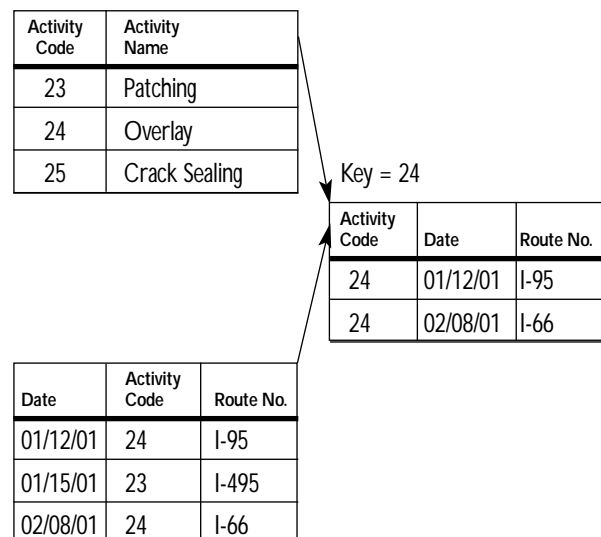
| Activity Code | Activity Name |
|---|---|
| 23 | Patching |
| 24 | Overlay |
| 25 | Crack Sealing |

Key = 24

| Activity Code | Date | Route No. |
|---|---|---|
| 24 | 01/12/01 | I-95 |
| 24 | 02/08/01 | I-66 |

| Date | Activity Code | Route No. |
|---|---|---|
| 01/12/01 | 24 | I-95 |
| 01/15/01 | 23 | I-495 |
| 02/08/01 | 24 | I-66 |